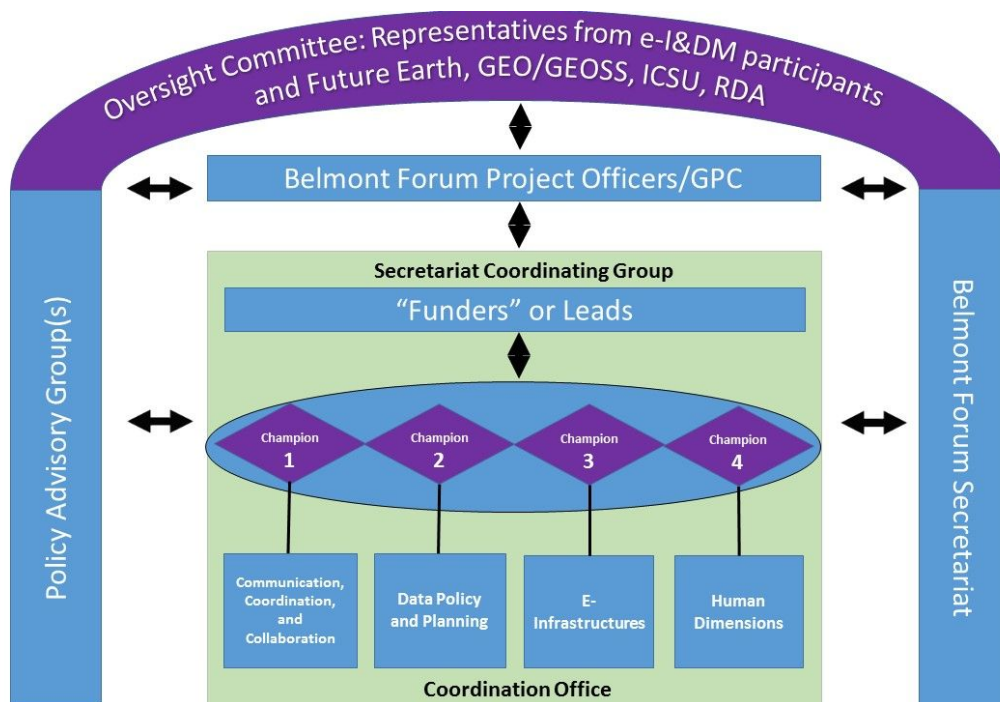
Oversight Committee: Representatives from e-I&DM participants and Future Earth, GEO/GEOSS, ICSU, RDA

Belmont Forum Project Officers/GPC

Policy Advisory Group(s)

Belmont Forum Secretariat

Secretariat Coordinating Group

"Funders" or Leads

Champion 1

Champion 2

Champion 3

Champion 4

Communication, Coordination, and Collaboration

Data Policy and Planning

E-Infrastructures

Human Dimensions

Coordination Office